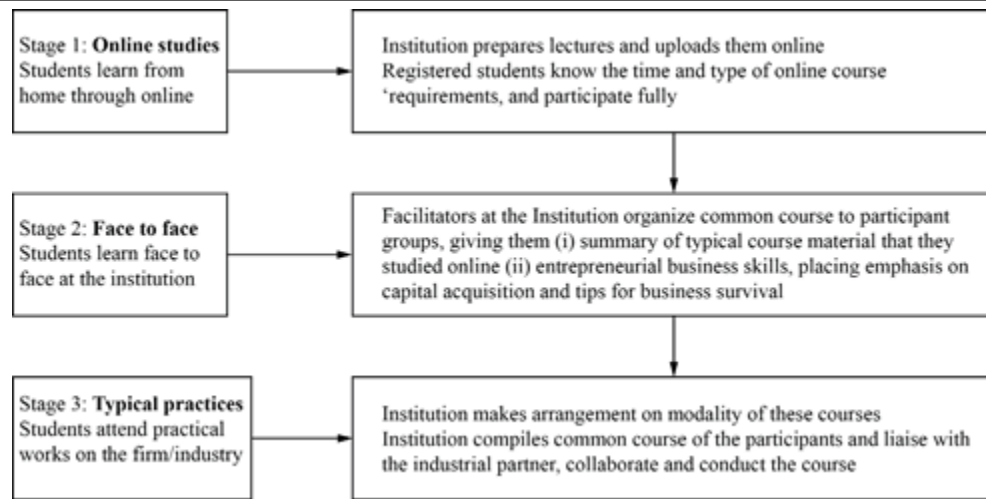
Stage 1: **Online studies**
Students learn from home through online

Institution prepares lectures and uploads them online
Registered students know the time and type of online course ‘requirements, and participate fully

Stage 2: **Face to face**
Students learn face to face at the institution

Facilitators at the Institution organize common course to participant groups, giving them (i) summary of typical course material that they studied online (ii) entrepreneurial business skills, placing emphasis on capital acquisition and tips for business survival

Stage 3: **Typical practices**
Students attend practical works on the firm/industry

Institution makes arrangement on modality of these courses
Institution compiles common course of the participants and liaise with the industrial partner, collaborate and conduct the course